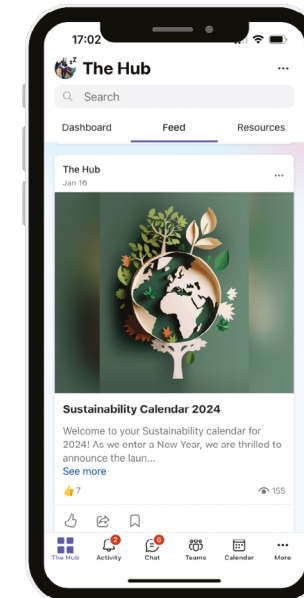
17:02

The Hub

...

Search

Dashboard

Feed

Resources

The Hub

Jan 16

...

Sustainability Calendar 2024

Welcome to your Sustainability calendar for 2024! As we enter a New Year, we are thrilled to announce the laun...

See more

7

155

2

6

The Hub

Activity

Chat

Teams

Calendar

More